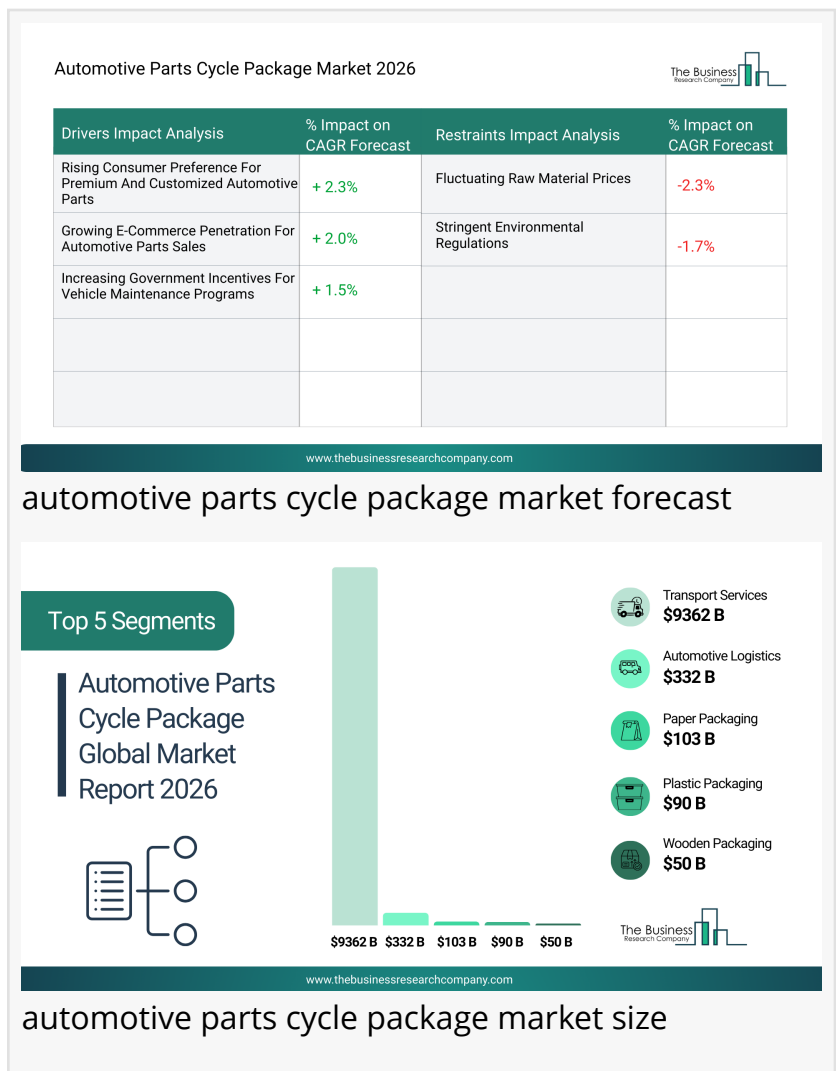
Automotive Parts Cycle Package Market 2026

The Business Research Company

| Drivers Impact Analysis | % Impact on CAGR Forecast | Restraints Impact Analysis | % Impact on CAGR Forecast |
|---|---|---|---|
| Rising Consumer Preference For Premium And Customized Automotive Parts | + 2.3% | Fluctuating Raw Material Prices | -2.3% |
| Growing E-Commerce Penetration For Automotive Parts Sales | + 2.0% | Stringent Environmental Regulations | -1.7% |
| Increasing Government Incentives For Vehicle Maintenance Programs | + 1.5% | | |
| | | | |
| | | | |

www.thebusinessresearchcompany.com

automotive parts cycle package market forecast

Top 5 Segments

Automotive Parts Cycle Package Global Market Report 2026

$9362 B $332 B $103 B $90 B $50 B

Transport Services
$9362 B

Automotive Logistics
$332 B

Paper Packaging
$103 B

Plastic Packaging
$90 B

Wooden Packaging
$50 B

The Business Research Company

www.thebusinessresearchcompany.com

automotive parts cycle package market size